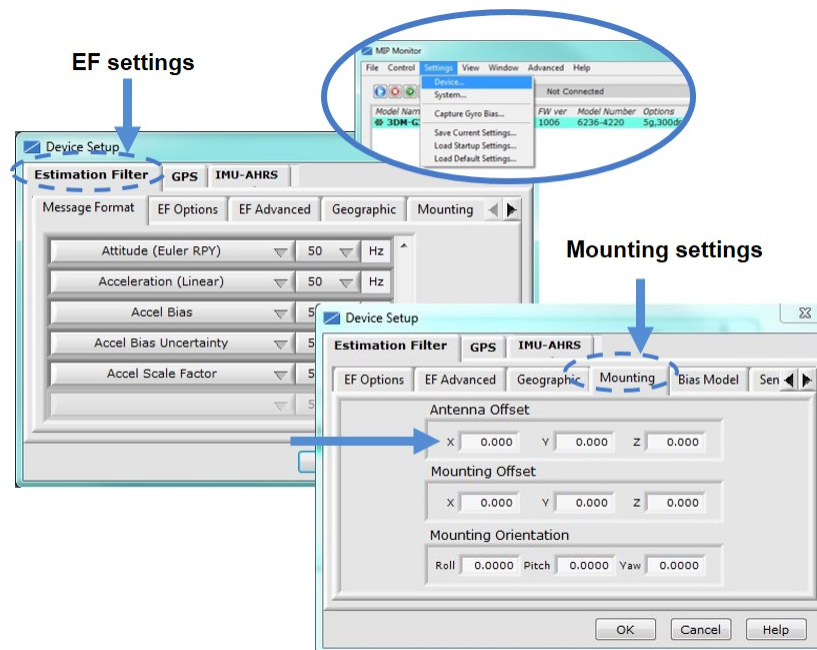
EF settings

MIP Monitor

File Control Settings View Window Advanced Help

Device...

System...

Capture Gyro Bias...

Save Current Settings...

Load Startup Settings...

Load Default Settings...

Not Connected

Model Nam FW ver Model Number Options

3DM-G 1006 6236-4220 5g,300d

Device Setup

Estimation Filter GPS IMU-AHRS

Message Format EF Options EF Advanced Geographic Mounting

Attitude (Euler RPY) 50 Hz

Acceleration (Linear) 50 Hz

Accel Bias 5

Accel Bias Uncertainty 5

Accel Scale Factor 5

5

Mounting settings

Device Setup

Estimation Filter GPS IMU-AHRS

EF Options EF Advanced Geographic Mounting Bias Model Sen

Antenna Offset

X 0.000 Y 0.000 Z 0.000

Mounting Offset

X 0.000 Y 0.000 Z 0.000

Mounting Orientation

Roll 0.0000 Pitch 0.0000 Yaw 0.0000

OK Cancel Help